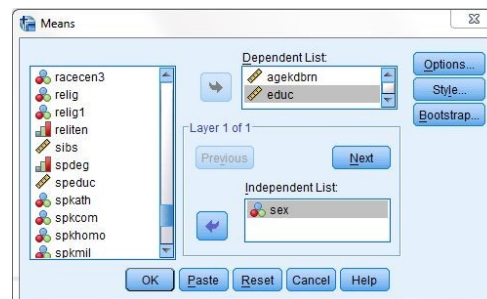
Means

racecen3
relig
relig1
reliten
sibs
spdeg
speduc
spkath
spkcom
spkhomo
spkmil

Dependent List:
agekdbrn
educ

Layer 1 of 1
Previous
Next
Independent List:
sex

Options...
Style...
Bootstrap...

OK
Paste
Reset
Cancel
Help